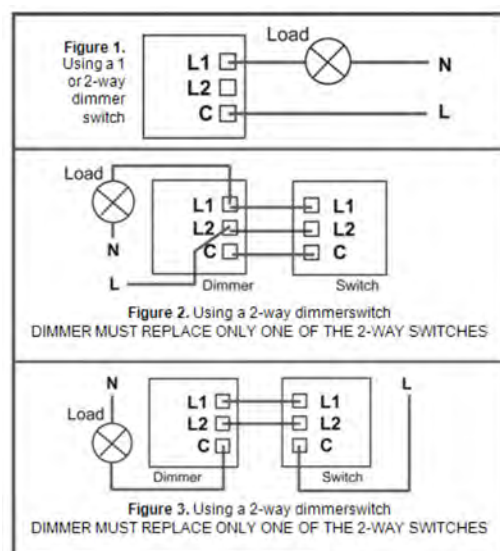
Figure 1. Using a 1 or 2-way dimmer switch

Load

L1
L2
C

N

L

Load

L1
L2
C

L1
L2
C

N

L

Dimmer

Switch

Figure 2. Using a 2-way dimmerswitch
DIMMER MUST REPLACE ONLY ONE OF THE 2-WAY SWITCHES

N

L

Load

L1
L2
C

L1
L2
C

Dimmer

Switch

Figure 3. Using a 2-way dimmerswitch
DIMMER MUST REPLACE ONLY ONE OF THE 2-WAY SWITCHES